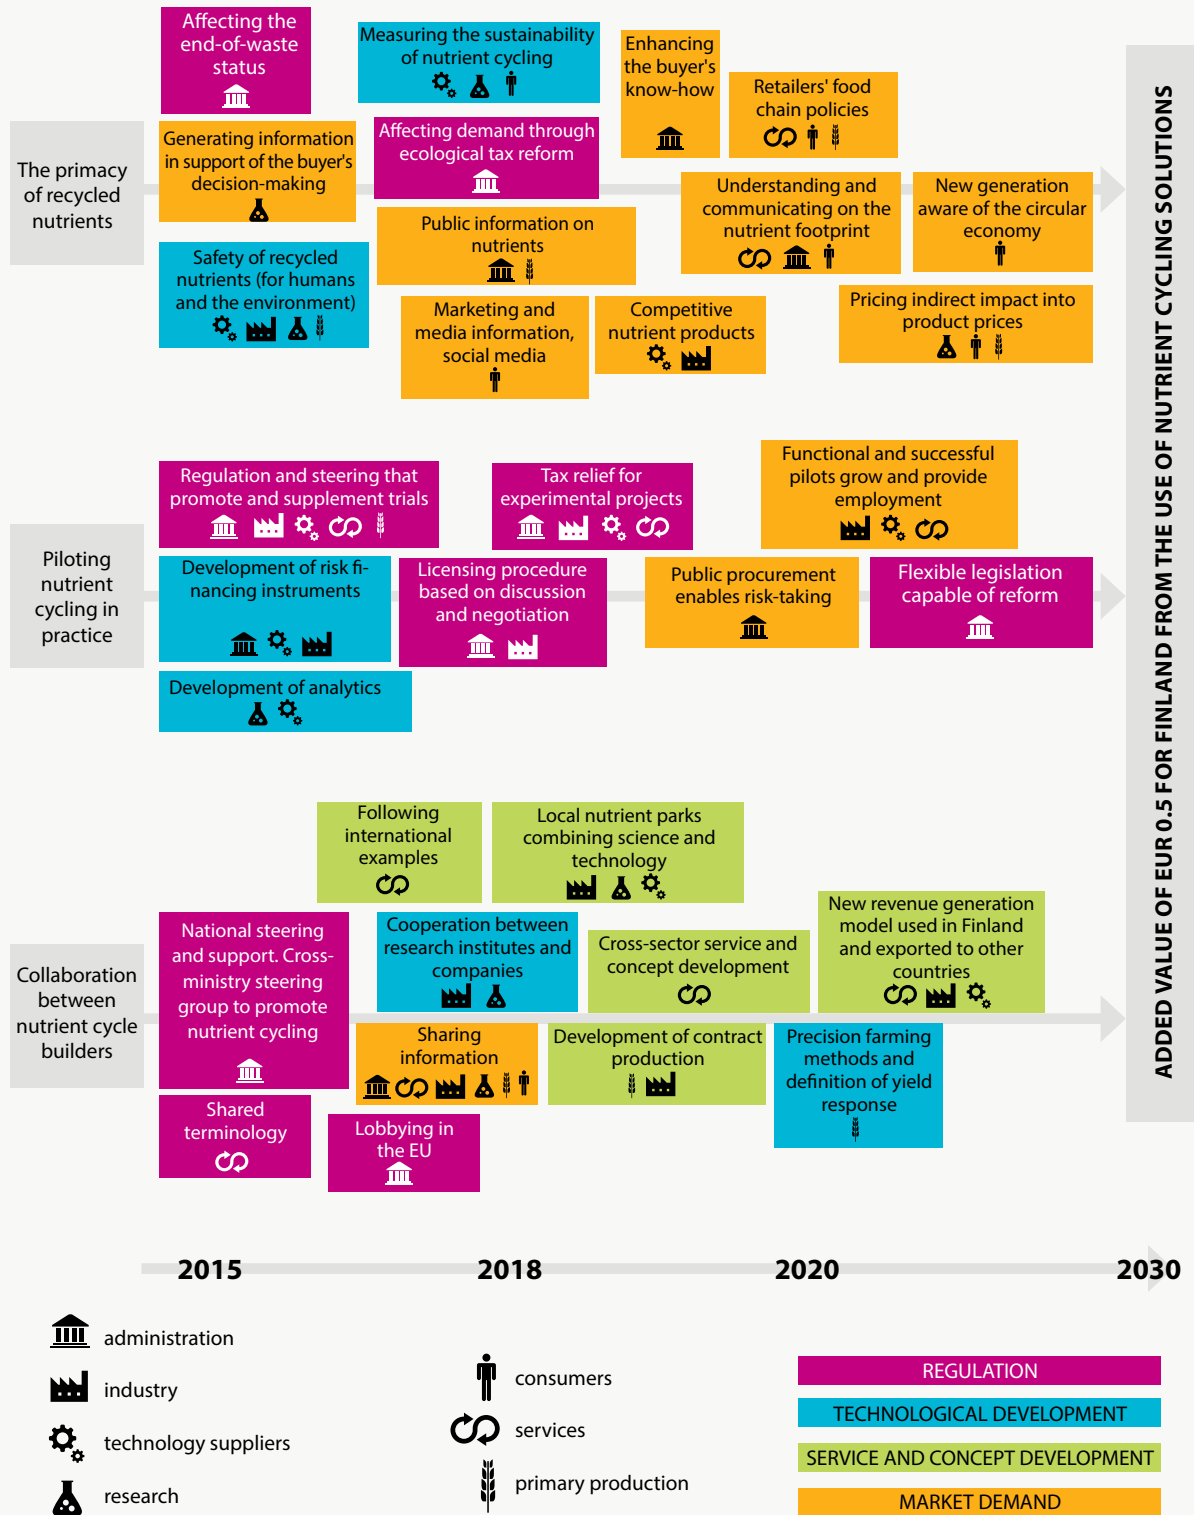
The primacy of recycled nutrients

Affecting the end-of-waste status

Measuring the sustainability of nutrient cycling

Enhancing the buyer's know-how

Retailers' food chain policies

Generating information in support of the buyer's decision-making

Affecting demand through ecological tax reform

Understanding and communicating on the nutrient footprint

New generation aware of the circular economy

Public information on nutrients

Safety of recycled nutrients (for humans and the environment)

Pricing indirect impact into product prices

Marketing and media information, social media

Competitive nutrient products

Piloting nutrient cycling in practice

Regulation and steering that promote and supplement trials

Tax relief for experimental projects

Functional and successful pilots grow and provide employment

Development of risk financing instruments

Licensing procedure based on discussion and negotiation

Public procurement enables risk-taking

Flexible legislation capable of reform

Development of analytics

Collaboration between nutrient cycle builders

Following international examples

Local nutrient parks combining science and technology

New revenue generation model used in Finland and exported to other countries

National steering and support. Cross-ministry steering group to promote nutrient cycling

Cooperation between research institutes and companies

Cross-sector service and concept development

Sharing information

Development of contract production

Precision farming methods and definition of yield response

Shared terminology

Lobbying in the EU

ADDED VALUE OF EUR 0.5 FOR FINLAND FROM THE USE OF NUTRIENT CYCLING SOLUTIONS

2015 2018 2020 2030

administration
industry
technology suppliers
research

consumers
services
primary production

REGULATION
TECHNOLOGICAL DEVELOPMENT
SERVICE AND CONCEPT DEVELOPMENT
MARKET DEMAND